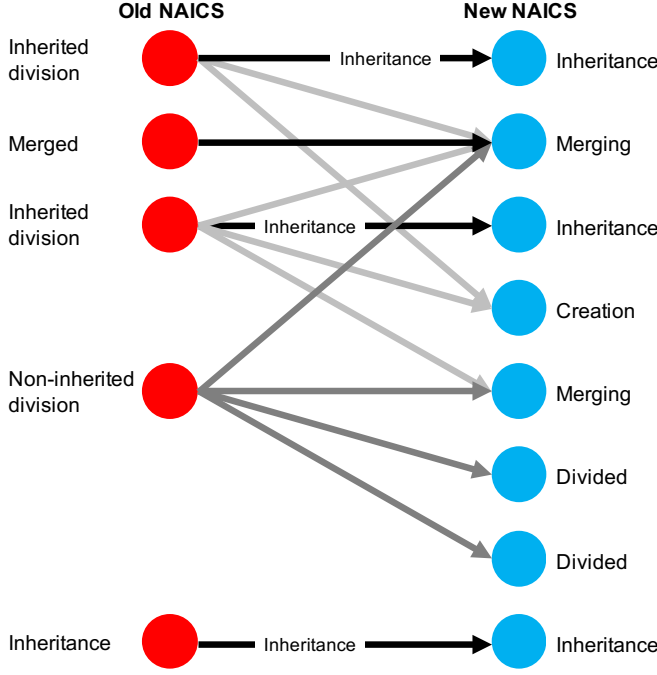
Old NAICS

New NAICS

Inherited division

Merged

Inherited division

Non-inherited division

Inheritance

Inheritance

Inheritance

Inheritance

Inheritance

Merging

Inheritance

Creation

Merging

Divided

Divided

Inheritance